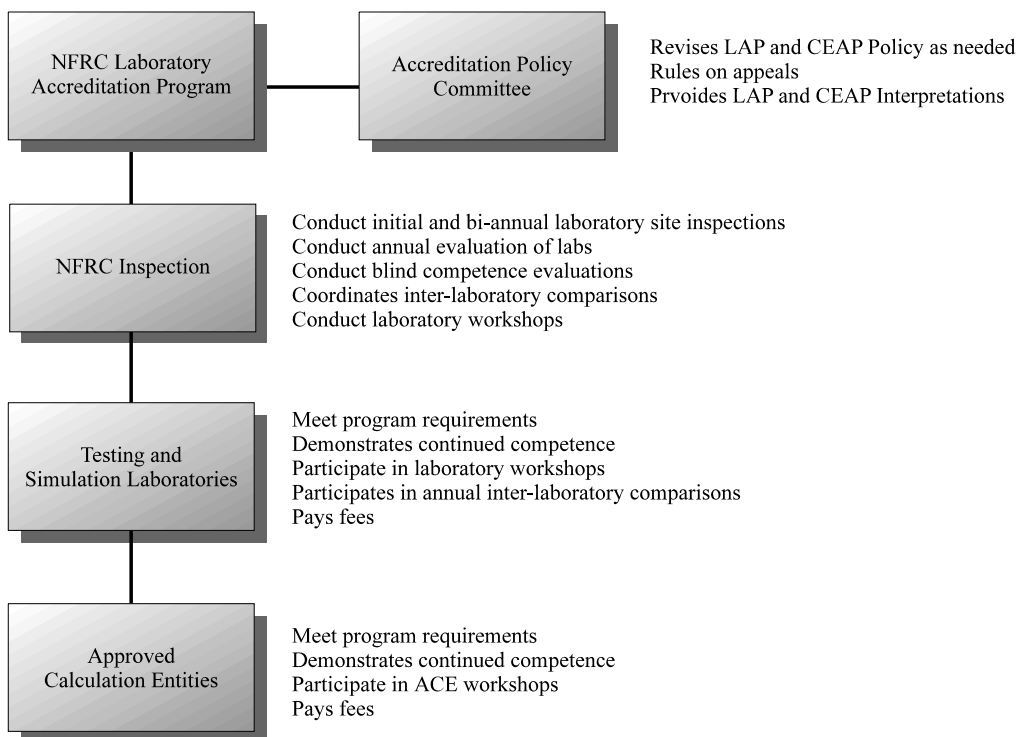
NFRC Laboratory Accreditation Program

Accreditation Policy Committee

Revises LAP and CEAP Policy as needed
Rules on appeals
Prvoides LAP and CEAP Interpretations

NFRC Inspection

Conduct initial and bi-annual laboratory site inspections
Conduct annual evaluation of labs
Conduct blind competence evaluations
Coordinates inter-laboratory comparisons
Conduct laboratory workshops

Testing and Simulation Laboratories

Meet program requirements
Demonstrates continued competence
Participate in laboratory workshops
Participates in annual inter-laboratory comparisons
Pays fees

Approved Calculation Entities

Meet program requirements
Demonstrates continued competence
Participate in ACE workshops
Pays fees